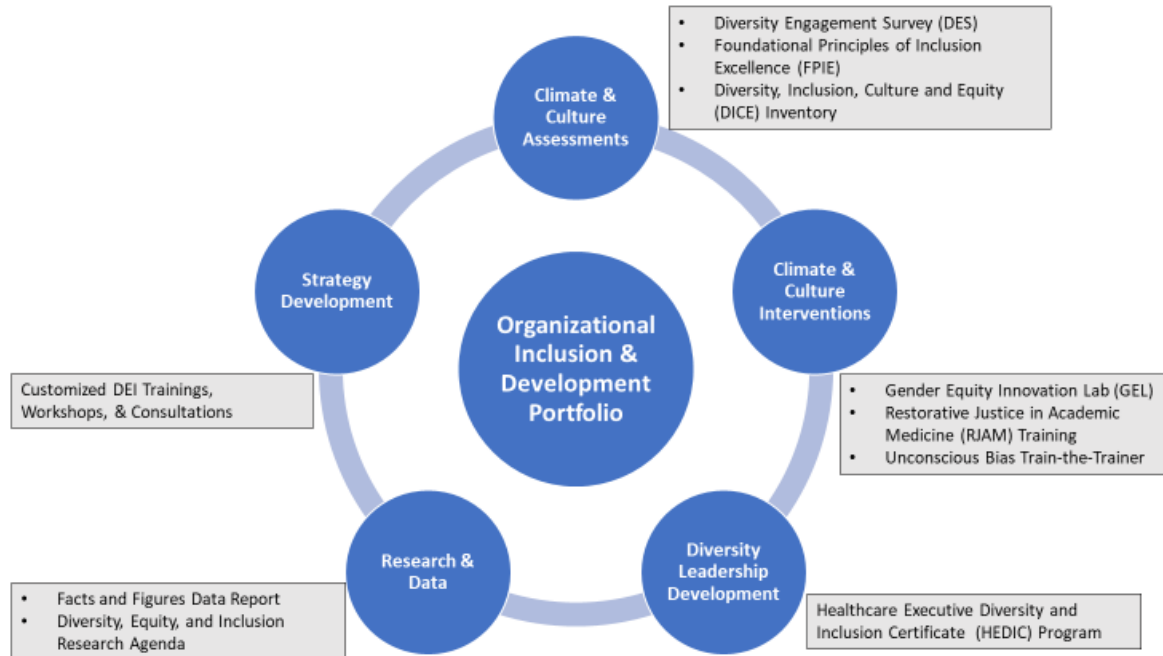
Organizational Inclusion & Development Portfolio

Climate & Culture Assessments

- Diversity Engagement Survey (DES)
- Foundational Principles of Inclusion Excellence (FPIE)
- Diversity, Inclusion, Culture and Equity (DICE) Inventory

Climate & Culture Interventions

- Gender Equity Innovation Lab (GEL)
- Restorative Justice in Academic Medicine (RJAM) Training
- Unconscious Bias Train-the-Trainer

Diversity Leadership Development

Healthcare Executive Diversity and Inclusion Certificate (HEDIC) Program

Research & Data

- Facts and Figures Data Report
- Diversity, Equity, and Inclusion Research Agenda

Strategy Development

Customized DEI Trainings, Workshops, & Consultations